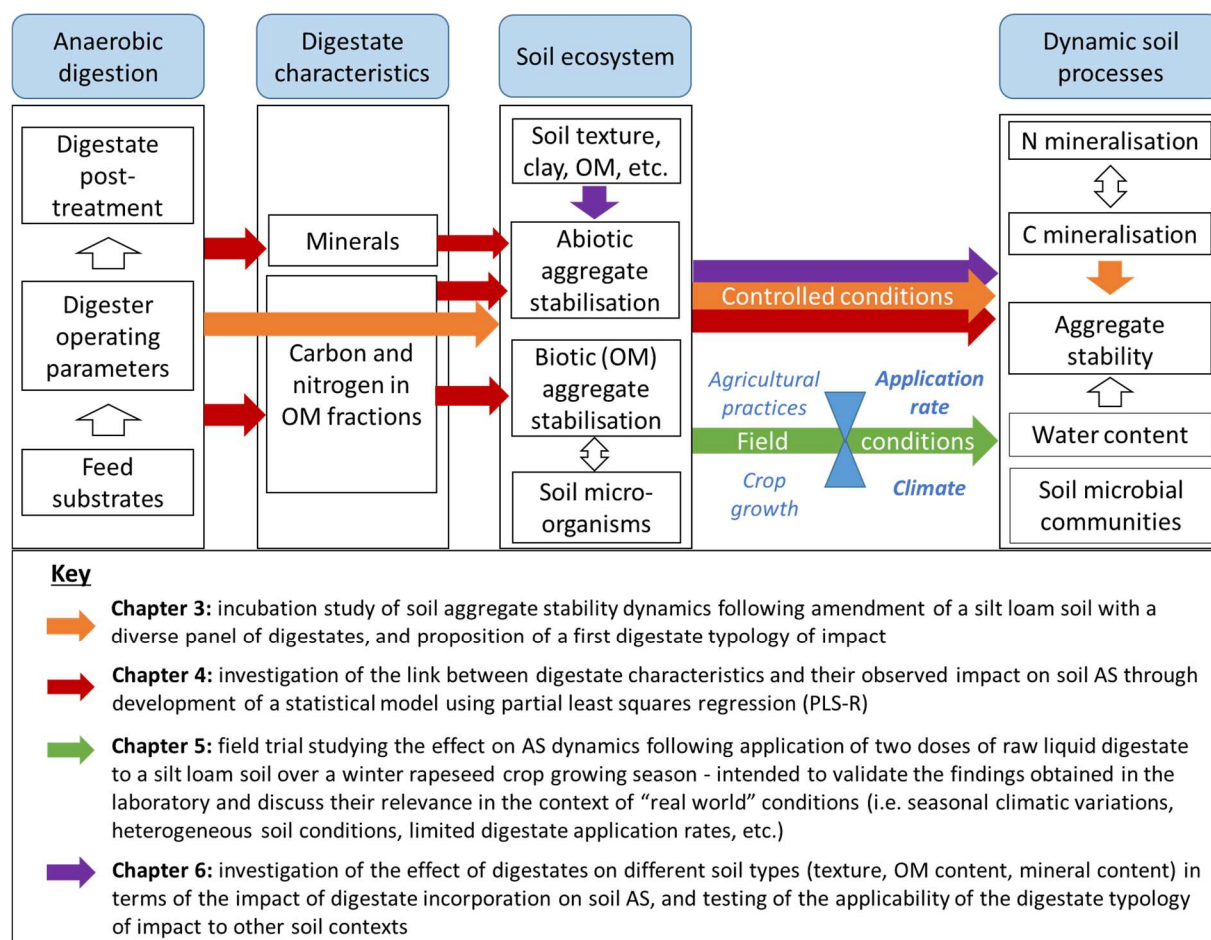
Anaerobic digestion

Digestate characteristics

Soil ecosystem

Dynamic soil processes

Digestate post-treatment

Digester operating parameters

Feed substrates

Minerals

Carbon and nitrogen in OM fractions

Soil texture, clay, OM, etc.

Abiotic aggregate stabilisation

Biotic (OM) aggregate stabilisation

Soil micro-organisms

Controlled conditions

Agricultural practices

Application rate

Field

conditions

Crop growth

Climate

N mineralisation

C mineralisation

Aggregate stability

Water content

Soil microbial communities

Key

**Chapter 3:** incubation study of soil aggregate stability dynamics following amendment of a silt loam soil with a diverse panel of digestates, and proposition of a first digestate typology of impact

**Chapter 4:** investigation of the link between digestate characteristics and their observed impact on soil AS through development of a statistical model using partial least squares regression (PLS-R)

**Chapter 5:** field trial studying the effect on AS dynamics following application of two doses of raw liquid digestate to a silt loam soil over a winter rapeseed crop growing season - intended to validate the findings obtained in the laboratory and discuss their relevance in the context of "real world" conditions (i.e. seasonal climatic variations, heterogeneous soil conditions, limited digestate application rates, etc.)

**Chapter 6:** investigation of the effect of digestates on different soil types (texture, OM content, mineral content) in terms of the impact of digestate incorporation on soil AS, and testing of the applicability of the digestate typology of impact to other soil contexts